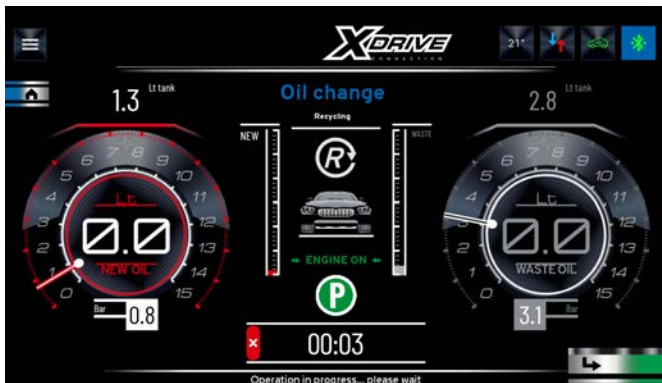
XDRIVE
CONNECTION
21°
1.3 Lt tank
Oil change
2.8 Lt tank
Recycling
NEW
WASTE
0 1 2 3 4 5 6 7 8 9 10 11 12 13 14 15
Lt
0.0
NEW OIL
Bar
0.8
→ ENGINE ON ←
P
0 1 2 3 4 5 6 7 8 9 10 11 12 13 14 15
Lt
0.0
WASTE OIL
Bar
3.1
×
00:03
Operation in progress... please wait